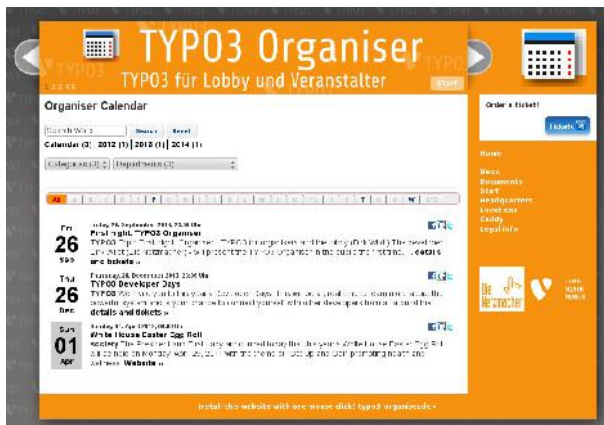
TYPO3 Organiser

TYPO3 für Lobby und Veranstalter

Start

Organiser Calendar

Search Word Search Reset

Calendar (3) | 2012 (1) | 2013 (1) | 2014 (1)

Categories (3) Departments (3)

All

Fri 26 Sep

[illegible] 26 September 2013 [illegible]
First night: TYPO3 Organiser
TYPO3 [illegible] details and tickets »

Thu 26 Dec

Thursday, 26 December 2013 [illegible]
TYPO3 Developer Days
TYPO3 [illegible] details and tickets »

Sun 01 Apr

Sunday, 01 April 2012 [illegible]
White House Easter Egg Roll
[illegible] Website »

Order a Ticket!

Tickets

Home

News
Documents
Start
Headquarters
Locations
Caddy
Legal info

Die Netzmacher

Install this website with one mouse click! typo3-organiser.de ›